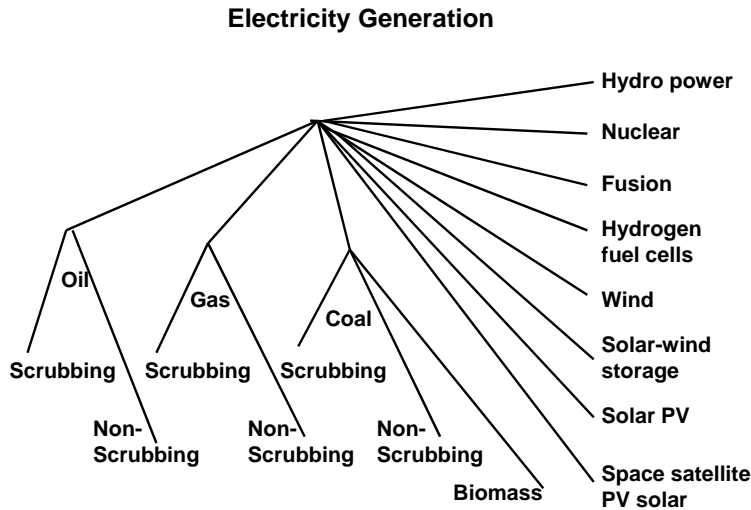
Electricity Generation

Hydro power
Nuclear
Fusion
Hydrogen fuel cells
Wind
Solar-wind storage
Solar PV
Space satellite PV solar

Oil
Scrubbing
Non-Scrubbing

Gas
Scrubbing
Non-Scrubbing

Coal
Scrubbing
Non-Scrubbing

Biomass